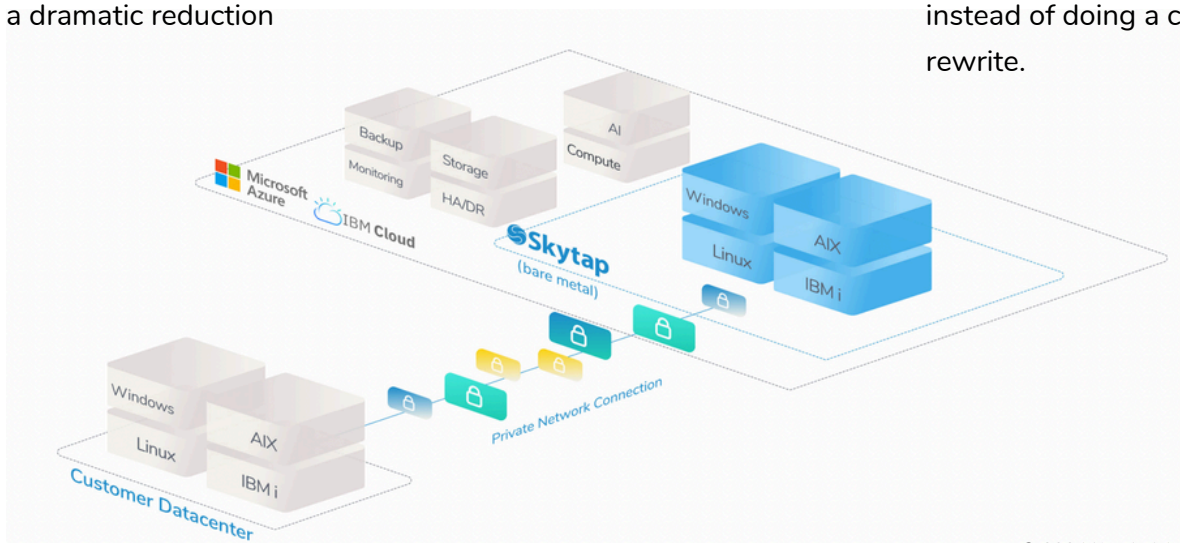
a dramatic reduction

instead of doing a c
rewrite.

Backup
Monitoring
Storage
HA/DR
AI
Compute

Microsoft Azure
IBM Cloud

Skytap
(bare metal)

Windows
Linux
AIX
IBM i

Private Network Connection

Windows
Linux
AIX
IBM i

Customer Datacenter